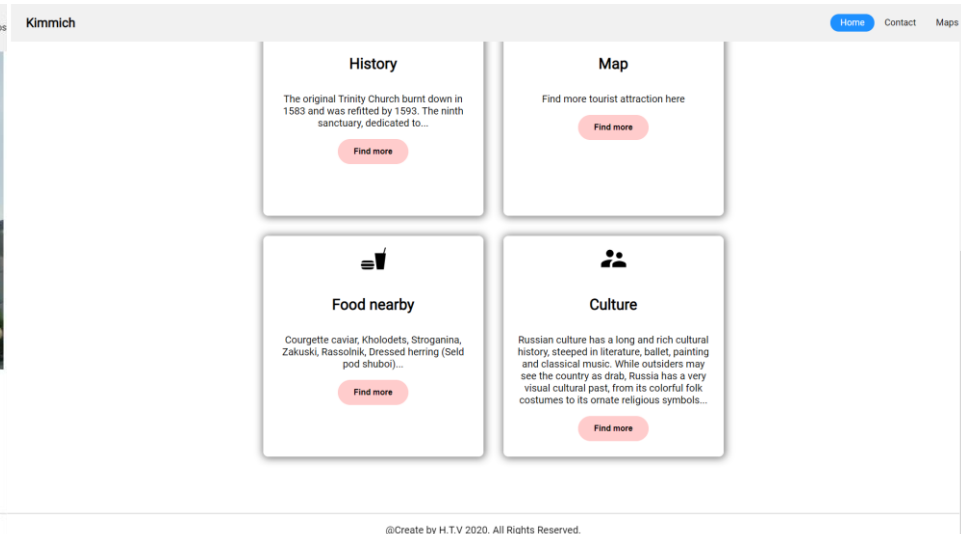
Kimmich

Home Contact Maps

History

The original Trinity Church burnt down in 1583 and was refitted by 1593. The ninth sanctuary, dedicated to...

Find more

Map

Find more tourist attraction here

Find more

Food nearby

Courgette caviar, Kholodets, Stroganina, Zakuski, Rassolnik, Dressed herring (Seld pod shuboi)...

Find more

Culture

Russian culture has a long and rich cultural history, steeped in literature, ballet, painting and classical music. While outsiders may see the country as drab, Russia has a very visual cultural past, from its colorful folk costumes to its ornate religious symbols...

Find more

@Create by H.T.V 2020. All Rights Reserved.